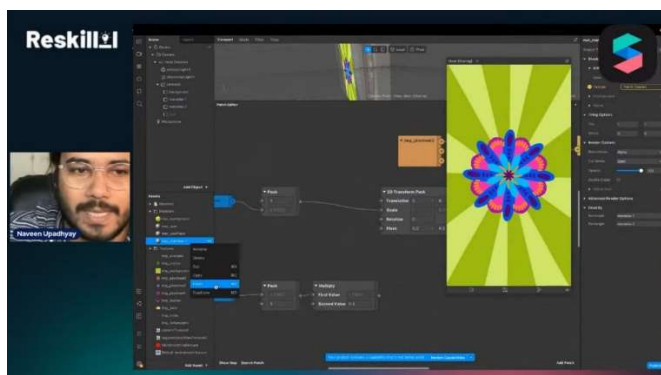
Reskill

Naveen Upadhyay

Pack

2D Transform Pack

Translation

Scale

Rotation

Pivot

Pack

Multiply

First Value

Second Value

Add Object

Add Patch

Show Map

Search Patch

Patch Editor

Texture Options

Render Options

Advanced Render Options